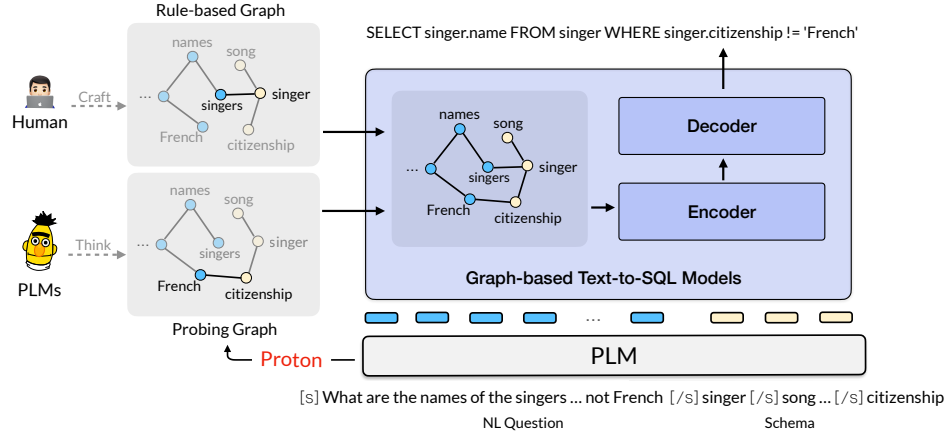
Rule-based Graph

names
song
...
singers
singer
French
citizenship

Human
Craft

names
song
...
singers
singer
French
citizenship

PLMs
Think

Probing Graph

SELECT singer.name FROM singer WHERE singer.citizenship != 'French'

names
song
...
singers
singer
French
citizenship

Decoder

Encoder

Graph-based Text-to-SQL Models

...

Proton
PLM

[s] What are the names of the singers ... not French [/s] singer [/s] song ... [/s] citizenship

NL Question
Schema